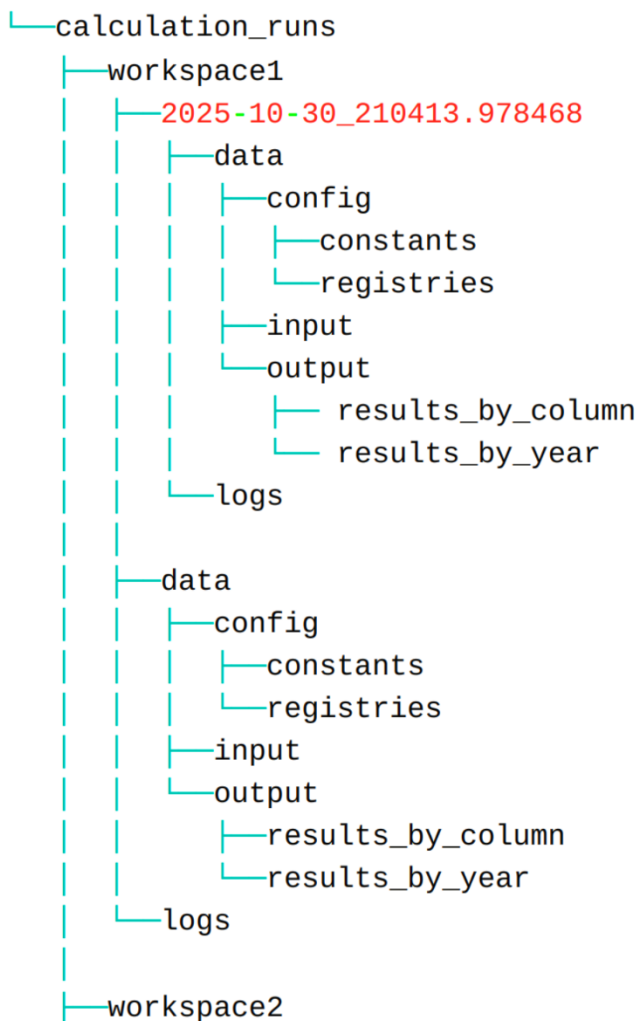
└──calculation_runs
    ├──workspace1
    │   ├──2025-10-30_210413.978468
    │   │   ├──data
    │   │   │   ├──config
    │   │   │   │   ├──constants
    │   │   │   │   └──registries
    │   │   │   ├──input
    │   │   │   └──output
    │   │   │       ├── results_by_column
    │   │   │       └── results_by_year
    │   │   └──logs
    │   │
    │   ├──data
    │   │   ├──config
    │   │   │   ├──constants
    │   │   │   └──registries
    │   │   ├──input
    │   │   └──output
    │   │       ├──results_by_column
    │   │       └──results_by_year
    │   └──logs
    │
    ├──workspace2